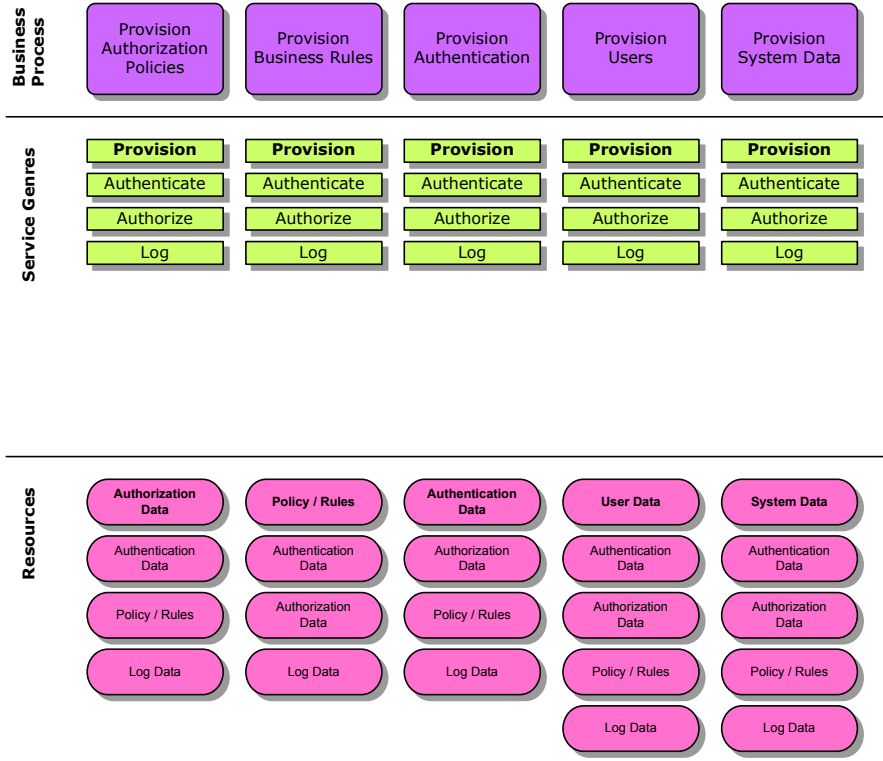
Business Process

Provision Authorization Policies

Provision Business Rules

Provision Authentication

Provision Users

Provision System Data

Service Genres

Provision
Authenticate
Authorize
Log

Provision
Authenticate
Authorize
Log

Provision
Authenticate
Authorize
Log

Provision
Authenticate
Authorize
Log

Provision
Authenticate
Authorize
Log

Resources

Authorization Data
Authentication Data
Policy / Rules
Log Data

Policy / Rules
Authentication Data
Authorization Data
Log Data

Authentication Data
Authorization Data
Policy / Rules
Log Data

User Data
Authentication Data
Authorization Data
Policy / Rules
Log Data

System Data
Authentication Data
Authorization Data
Policy / Rules
Log Data